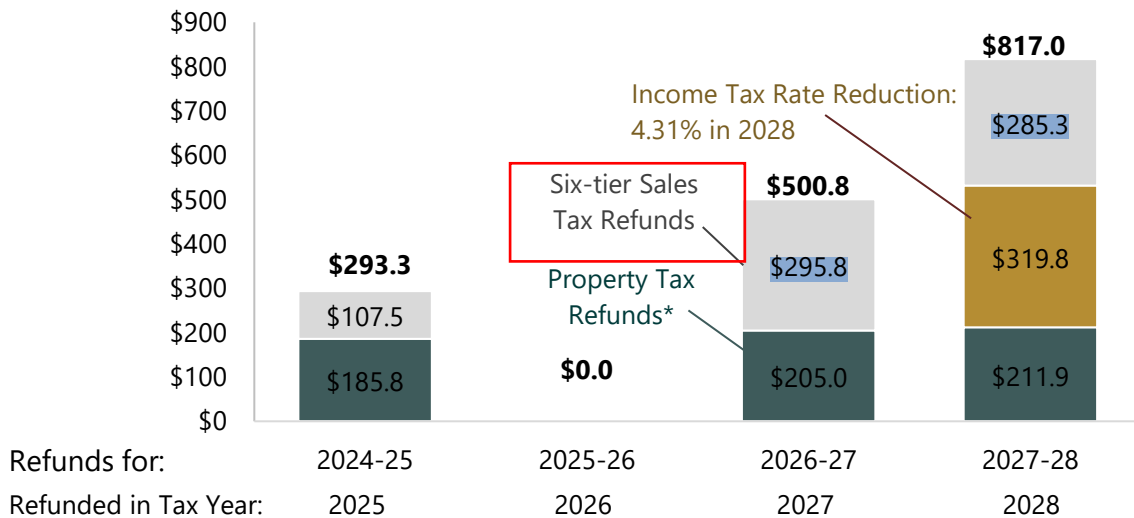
$900
$800
$700
$600
$500
$400
$300
$200
$100
$0

$293.3
$107.5
$185.8

$0.0

Six-tier Sales Tax Refunds

Property Tax Refunds*

$500.8
$295.8
$205.0

Income Tax Rate Reduction: 4.31% in 2028

$817.0
$285.3
$319.8
$211.9

| Refunds for: | 2024-25 | 2025-26 | 2026-27 | 2027-28 |
|---|---|---|---|---|
| Refunded in Tax Year: | 2025 | 2026 | 2027 | 2028 |